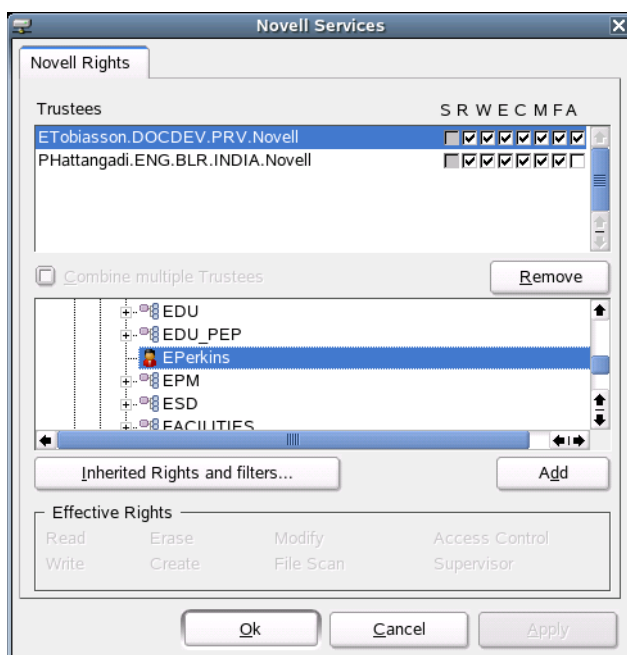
Novell Services

Novell Rights

Trustees

S R W E C M F A

ETobiasson.DOCDEV.PRV.Novell

PHattangadi.ENG.BLR.INDIA.Novell

Combine multiple Trustees

Remove

EDU

EDU_PEP

EPerkins

EPM

ESD

FACILITIES

Inherited Rights and filters...

Add

Effective Rights

Read

Erase

Modify

Access Control

Write

Create

File Scan

Supervisor

Ok

Cancel

Apply